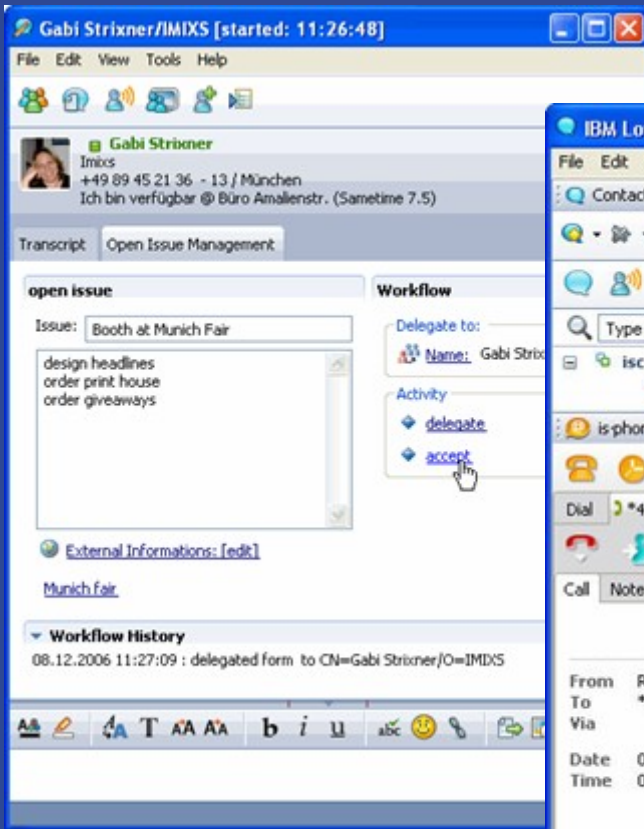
Gabi Strixner/IMIXS [started: 11:26:48]

File Edit View Tools Help

Gabi Strixner
Imixs
+49 89 45 21 36 - 13 / München
Ich bin verfügbar @ Büro Amalienstr. (Sametime 7.5)

Transcript | Open Issue Management

open issue

Issue: Booth at Munich Fair

design headlines
order print house
order giveaways

External Informations: [edit]

Munich fair

Workflow

Delegate to:

Name: Gabi Strix

Activity

delegate

accept

Workflow History

08.12.2006 11:27:09 : delegated form to CN=Gabi Strixner/O=IMIXS

b i u

IBM Lo

File Edit

Contac

Type

isc

is-phor

Dial *4

Call Note

From R
To *
Via

Date 0
Time 0